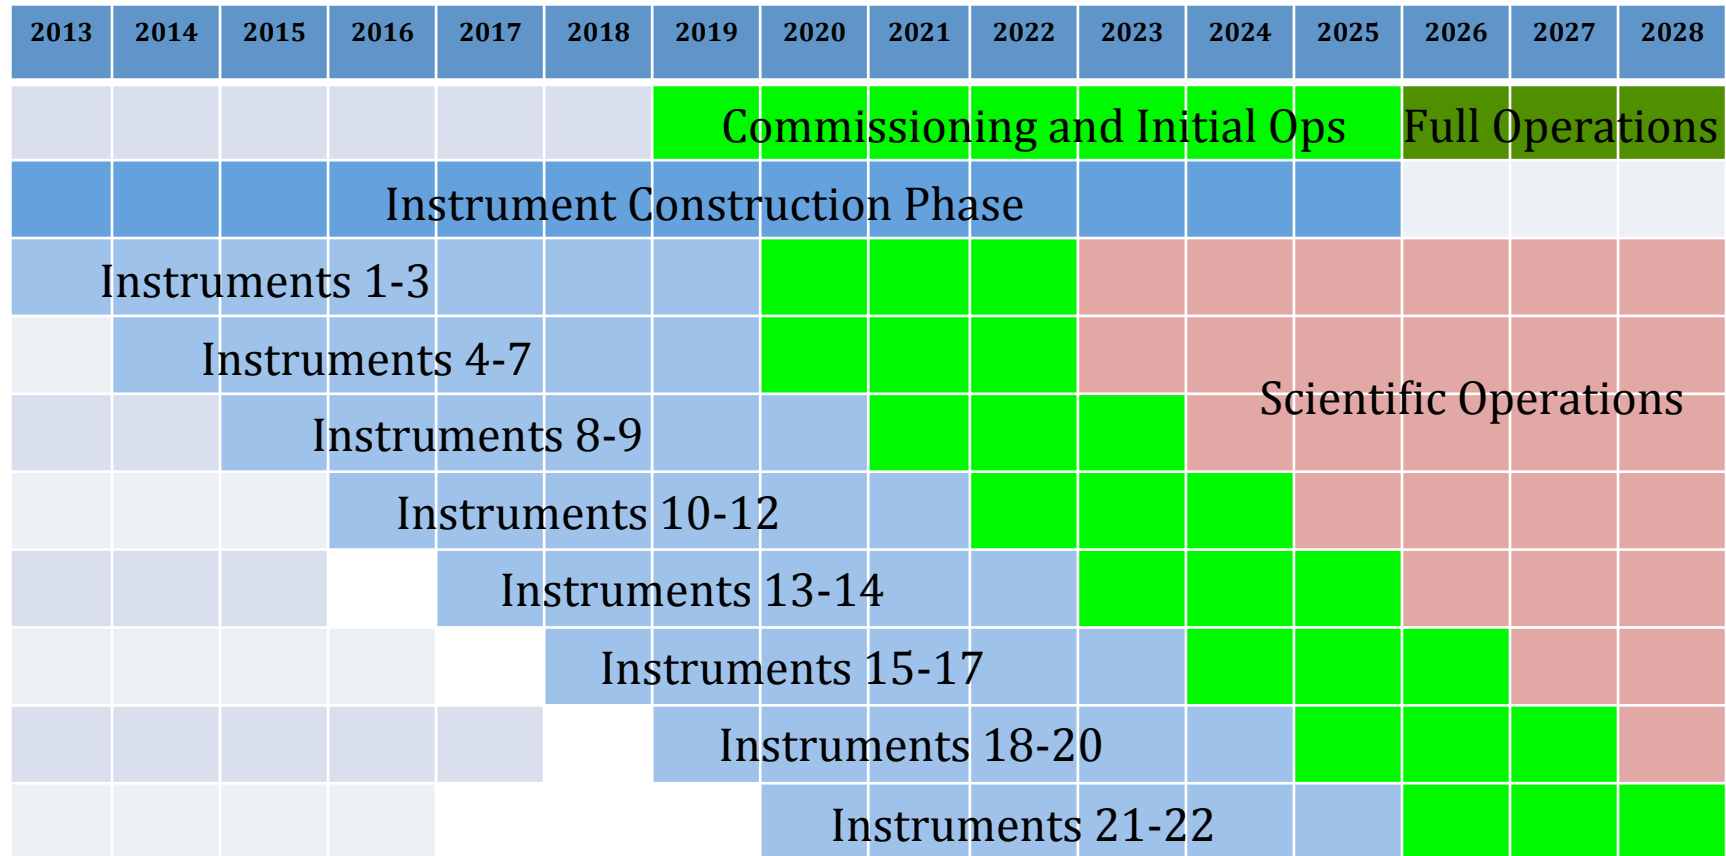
| 2013 | 2014 | 2015 | 2016 | 2017 | 2018 | 2019 | 2020 | 2021 | 2022 | 2023 | 2024 | 2025 | 2026 | 2027 | 2028 |
|---|---|---|---|---|---|---|---|---|---|---|---|---|---|---|---|

Commissioning and Initial Ops

Full Operations

Instrument Construction Phase

Instruments 1-3

Instruments 4-7

Scientific Operations

Instruments 8-9

Instruments 10-12

Instruments 13-14

Instruments 15-17

Instruments 18-20

Instruments 21-22